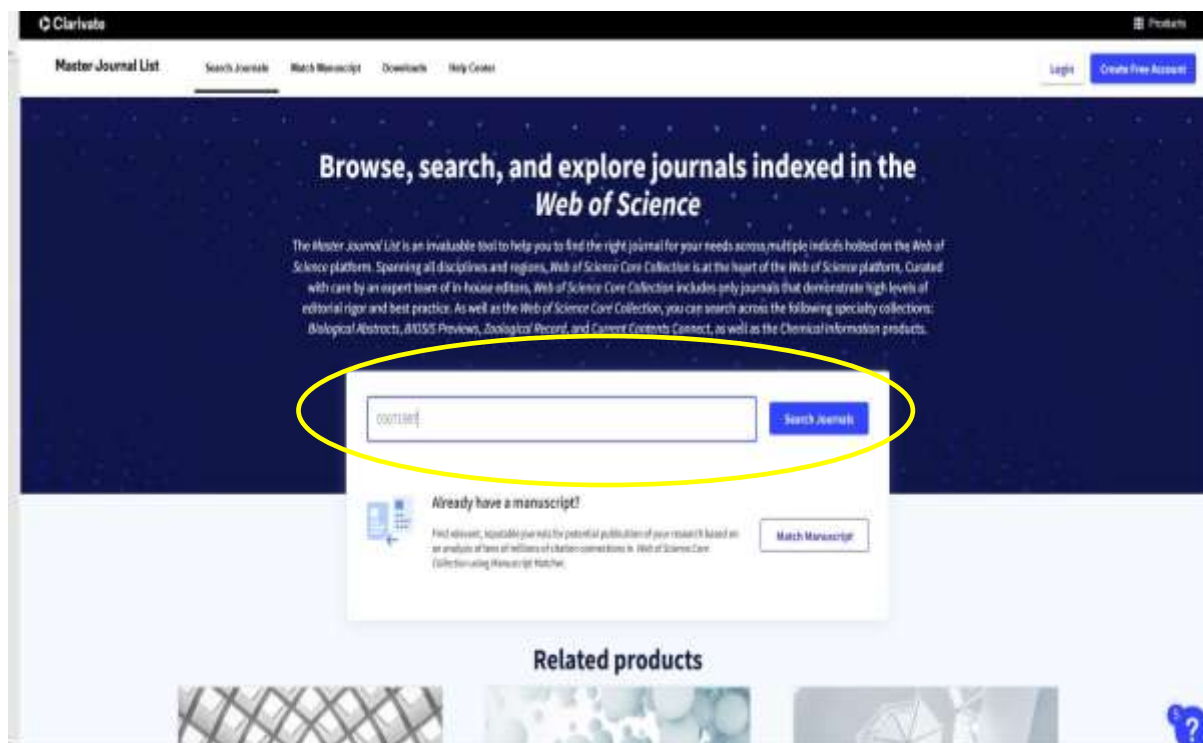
Clarivate

Products

Master Journal List

Search Journals

Match Manuscript

Downloads

Help Center

Login

Create Free Account

Browse, search, and explore journals indexed in the *Web of Science*

The *Master Journal List* is an invaluable tool to help you to find the right journal for your needs across multiple indices hosted on the *Web of Science* platform. Spanning all disciplines and regions, *Web of Science Core Collection* is at the heart of the *Web of Science* platform. Curated with care by an expert team of in-house editors, *Web of Science Core Collection* includes only journals that demonstrate high levels of editorial rigor and best practice. As well as the *Web of Science Core Collection*, you can search across the following specialty collections: *Biological Abstracts*, *BIOSIS Previews*, *Zoological Record*, and *Current Contents Connect*, as well as the *Chemical Information* products.

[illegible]

Search Journals

Already have a manuscript?

Find relevant, reputable journals for potential publication of your research based on an analysis of tens of millions of citation connections in *Web of Science Core Collection* using Manuscript Matcher.

Match Manuscript

Related products

?